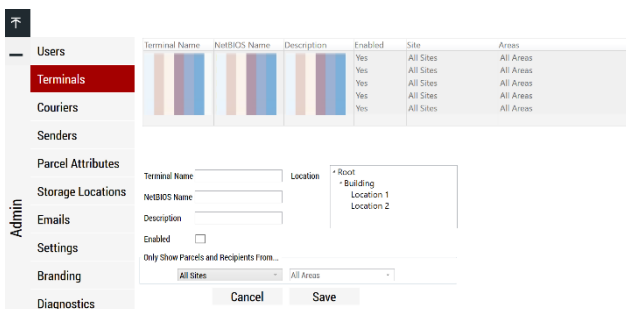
Admin

Users
Terminals
Couriers
Senders
Parcel Attributes
Storage Locations
Emails
Settings
Branding
Diagnostics

| Terminal Name | NetBIOS Name | Description | Enabled | Site | Areas |
|---|---|---|---|---|---|
| | | | Yes | All Sites | All Areas |
| | | | Yes | All Sites | All Areas |
| | | | Yes | All Sites | All Areas |
| | | | Yes | All Sites | All Areas |
| | | | Yes | All Sites | All Areas |

Terminal Name
NetBIOS Name
Description
Enabled

Location
Root
Building
Location 1
Location 2

Only Show Parcels and Recipients From...
All Sites
All Areas

Cancel
Save